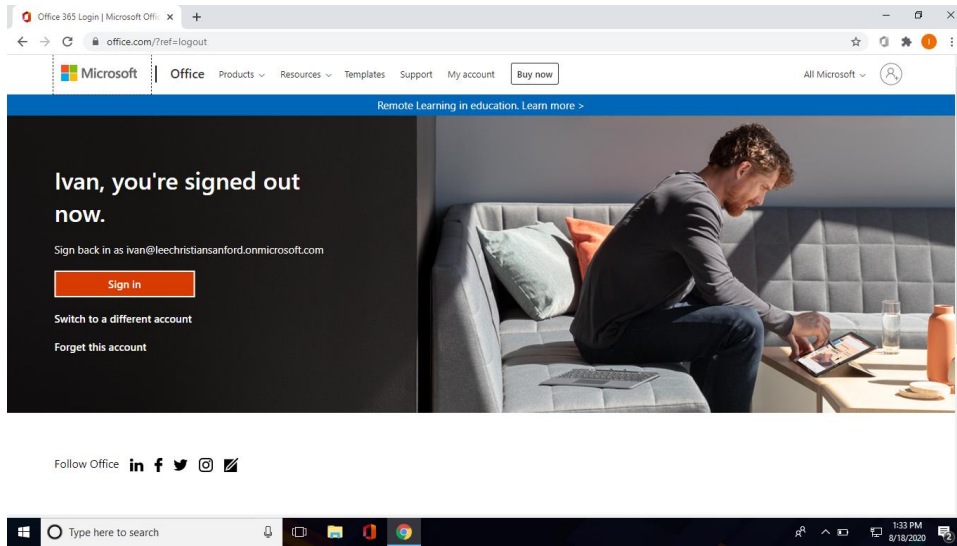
Office 365 Login | Microsoft Offic ×

office.com/?ref=logout

I

Microsoft | Office Products Resources Templates Support My account Buy now

All Microsoft

Remote Learning in education. Learn more >

Ivan, you're signed out now.

Sign back in as ivan@leechristiansanford.onmicrosoft.com

Sign in

Switch to a different account

Forget this account

Follow Office

Type here to search

1:33 PM
8/18/2020

2